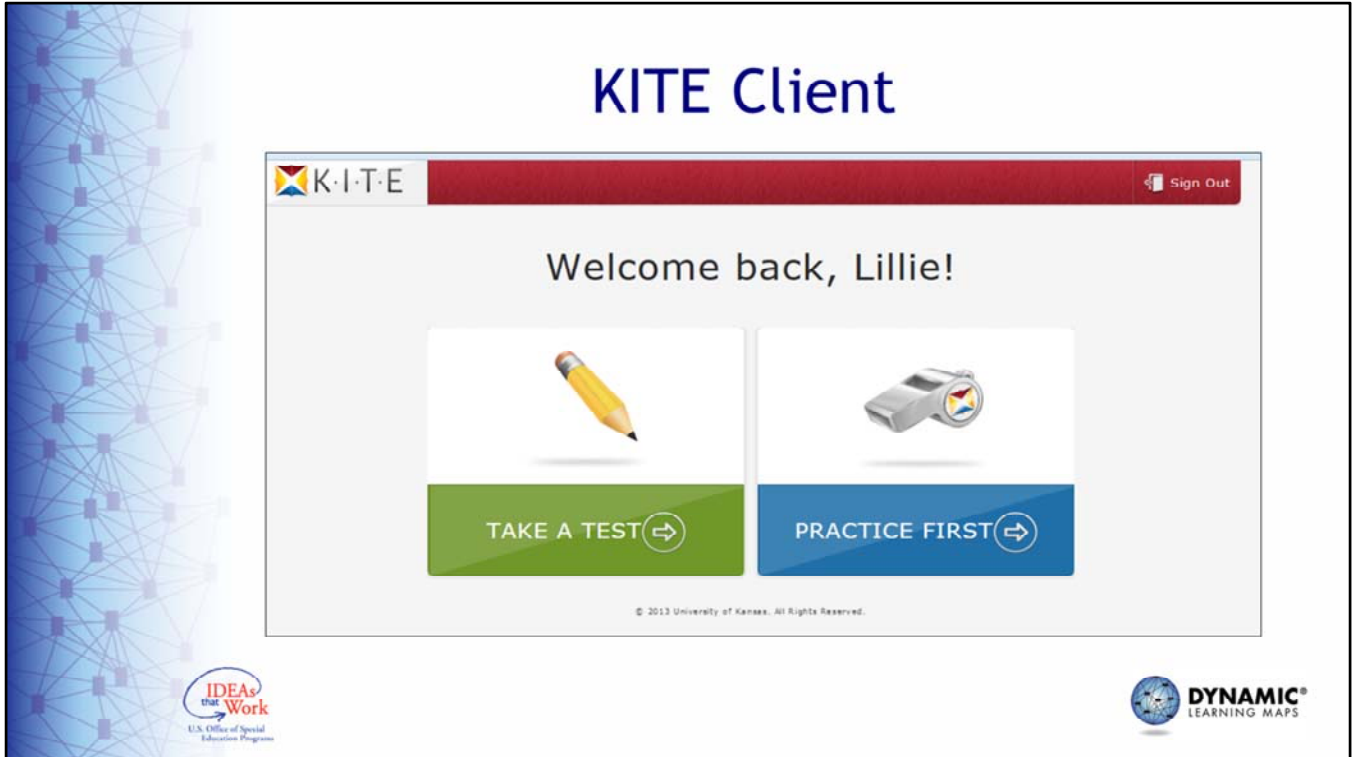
KITE Client

K·I·T·E

Sign Out

Welcome back, Lillie!

TAKE A TEST

PRACTICE FIRST

© 2013 University of Kansas. All Rights Reserved.

IDEAs that Work
U.S. Office of Special Education Programs

DYNAMIC® LEARNING MAPS